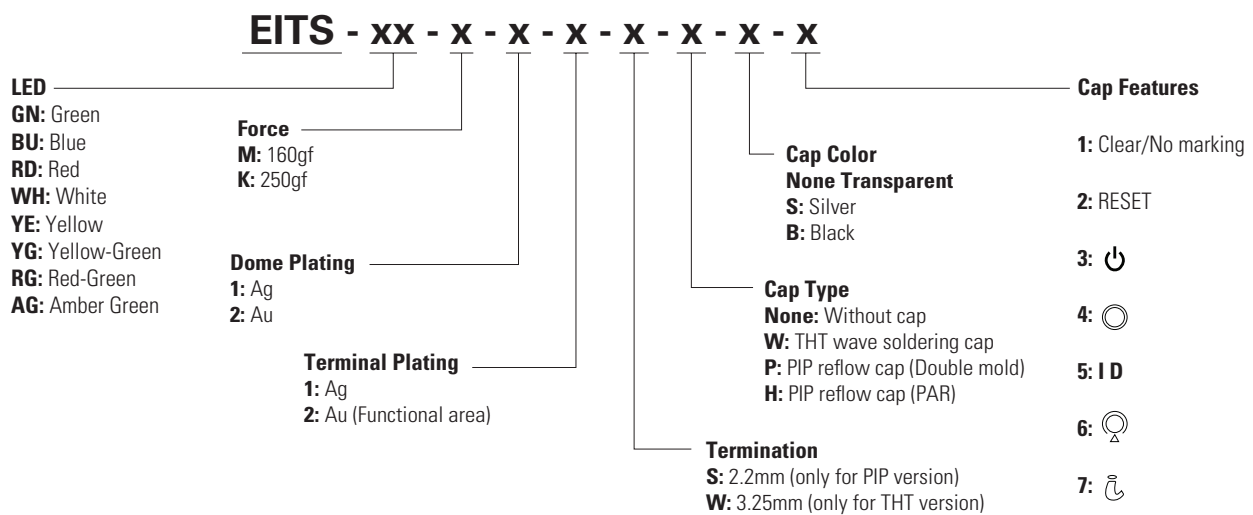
EITS - xx - x - x - x - x - x - x - x

LED
GN: Green
BU: Blue
RD: Red
WH: White
YE: Yellow
YG: Yellow-Green
RG: Red-Green
AG: Amber Green

Force
M: 160gf
K: 250gf

Dome Plating
1: Ag
2: Au

Terminal Plating
1: Ag
2: Au (Functional area)

Termination
S: 2.2mm (only for PIP version)
W: 3.25mm (only for THT version)

Cap Type
None: Without cap
W: THT wave soldering cap
P: PIP reflow cap (Double mold)
H: PIP reflow cap (PAR)

Cap Color
None Transparent
S: Silver
B: Black

Cap Features
1: Clear/No marking
2: RESET
3:
4:
5: I D
6:
7: